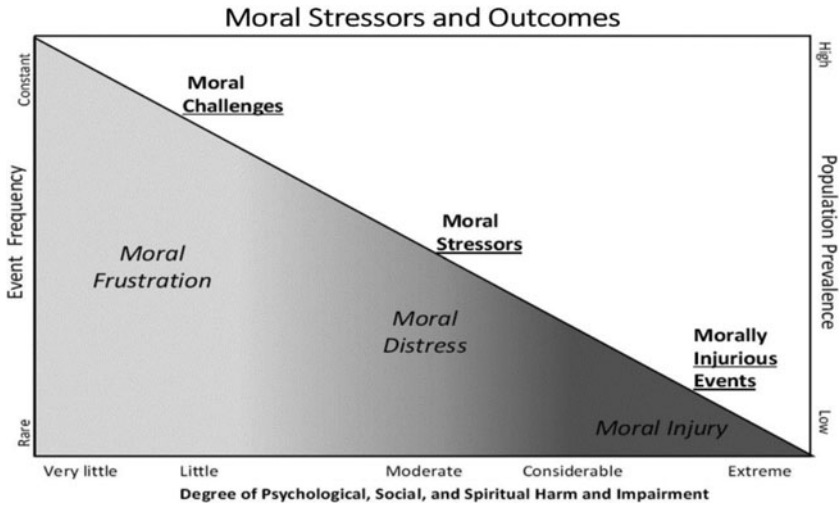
Moral Stressors and Outcomes

Constant

Event Frequency

Rare

High

Population Prevalence

Low

Moral Challenges

Moral Stressors

Morally Injurious Events

Moral Frustration

Moral Distress

Moral Injury

Very little

Little

Moderate

Considerable

Extreme

Degree of Psychological, Social, and Spiritual Harm and Impairment